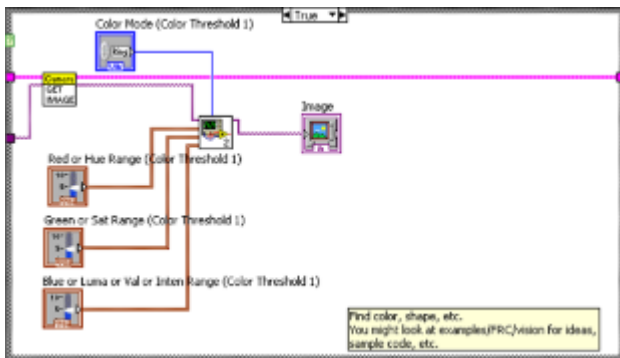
True

Color Mode (Color Threshold 1)

Camera
GET
IMAGE

Image

Red or Hue Range (Color Threshold 1)

Green or Sat Range (Color Threshold 1)

Blue or Luma or Val or Inten Range (Color Threshold 1)

Find color, shape, etc.
You might look at examples/FRC/vision for ideas, sample code, etc.